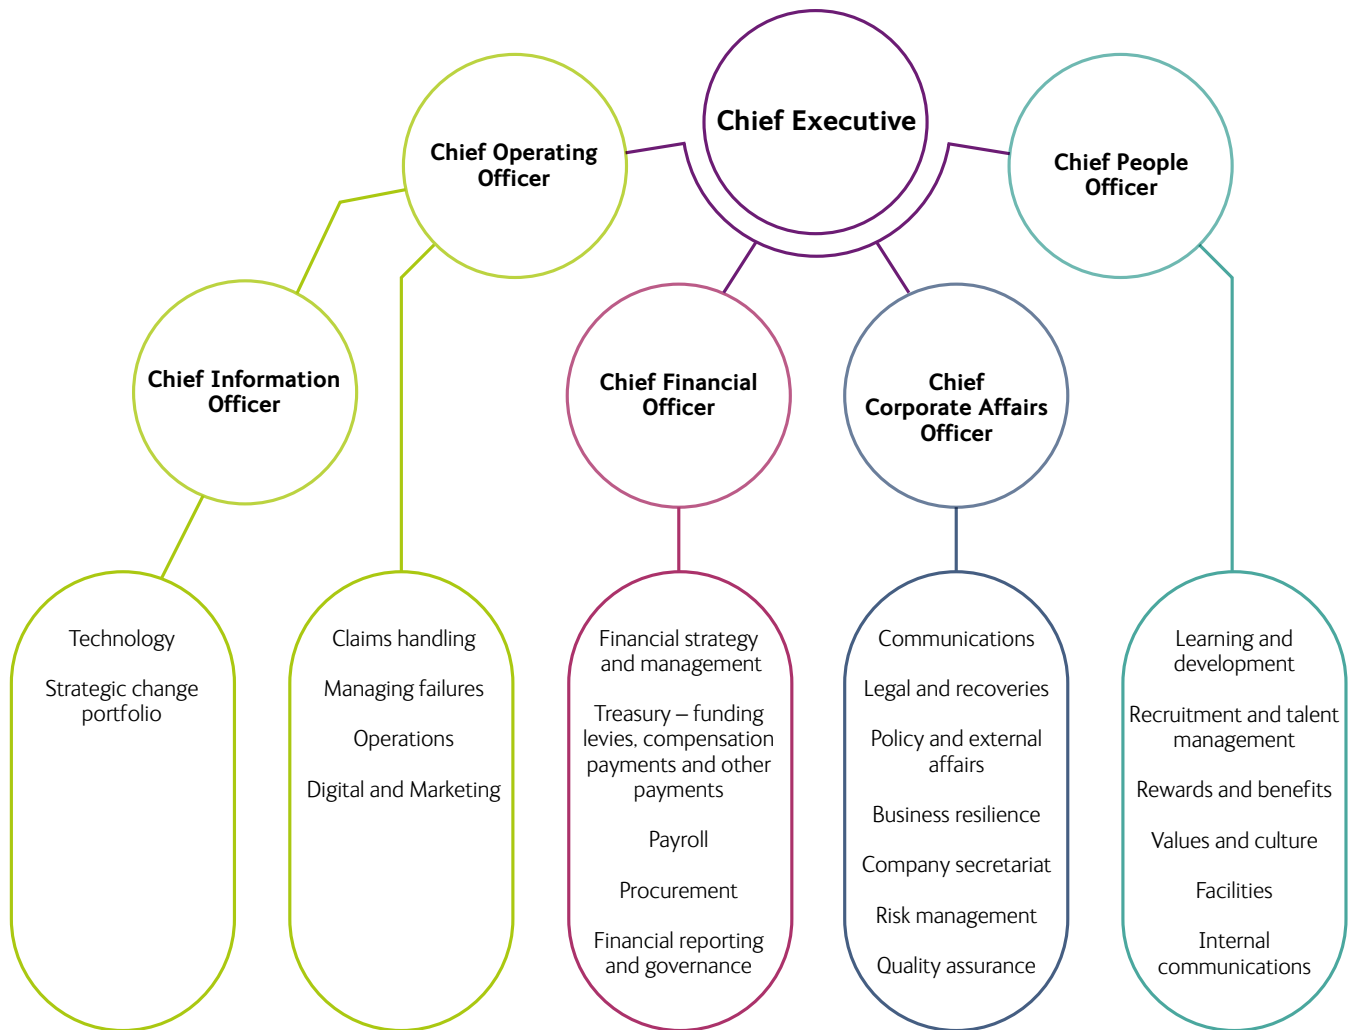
Chief Executive

Chief Operating Officer

Chief People Officer

Chief Information Officer

Chief Financial Officer

Chief Corporate Affairs Officer

Technology

Strategic change portfolio

Claims handling

Managing failures

Operations

Digital and Marketing

Financial strategy and management

Treasury – funding levies, compensation payments and other payments

Payroll

Procurement

Financial reporting and governance

Communications

Legal and recoveries

Policy and external affairs

Business resilience

Company secretariat

Risk management

Quality assurance

Learning and development

Recruitment and talent management

Rewards and benefits

Values and culture

Facilities

Internal communications